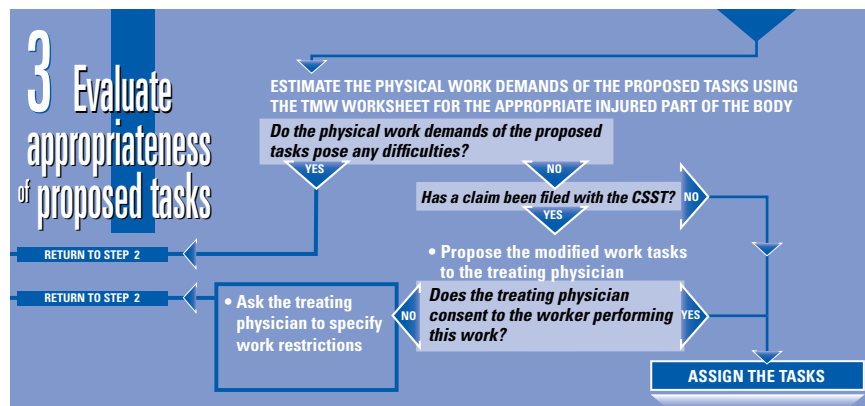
3 Evaluate appropriateness of proposed tasks

ESTIMATE THE PHYSICAL WORK DEMANDS OF THE PROPOSED TASKS USING THE TMW WORKSHEET FOR THE APPROPRIATE INJURED PART OF THE BODY

Do the physical work demands of the proposed tasks pose any difficulties?

YES

NO

Has a claim been filed with the CSST?

NO

YES

RETURN TO STEP 2

• Propose the modified work tasks to the treating physician

RETURN TO STEP 2

• Ask the treating physician to specify work restrictions

NO

Does the treating physician consent to the worker performing this work?

YES

ASSIGN THE TASKS